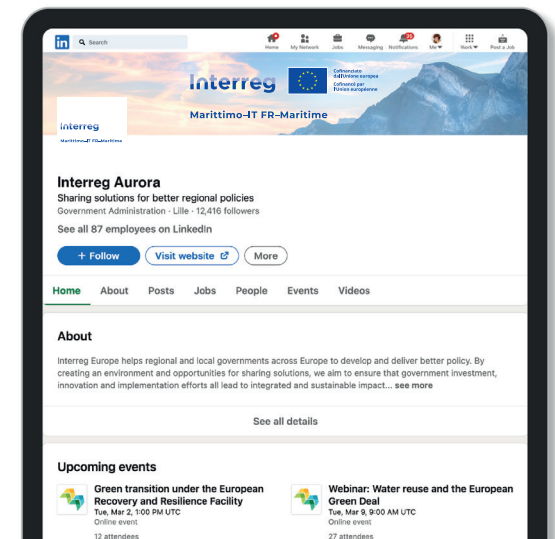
in Search

Home My Network Jobs Messaging Notifications Me Work Post a Job

Interreg

Cofinanziato dall'Unione europea
Cofinancé par l'Union européenne

Marittimo-IT FR-Maritime

Interreg
Marittimo-IT FR-Maritime

Interreg Aurora

Sharing solutions for better regional policies

Government Administration · Lille · 12,416 followers

See all 87 employees on LinkedIn

+ Follow Visit website More

Home About Posts Jobs People Events Videos

About

Interreg Europe helps regional and local governments across Europe to develop and deliver better policy. By creating an environment and opportunities for sharing solutions, we aim to ensure that government investment, innovation and implementation efforts all lead to integrated and sustainable impact... see more

See all details

Upcoming events

Green transition under the European Recovery and Resilience Facility
Tue, Mar 2, 1:00 PM UTC
Online event
12 attendees

Webinar: Water reuse and the European Green Deal
Tue, Mar 9, 9:00 AM UTC
Online event
27 attendees